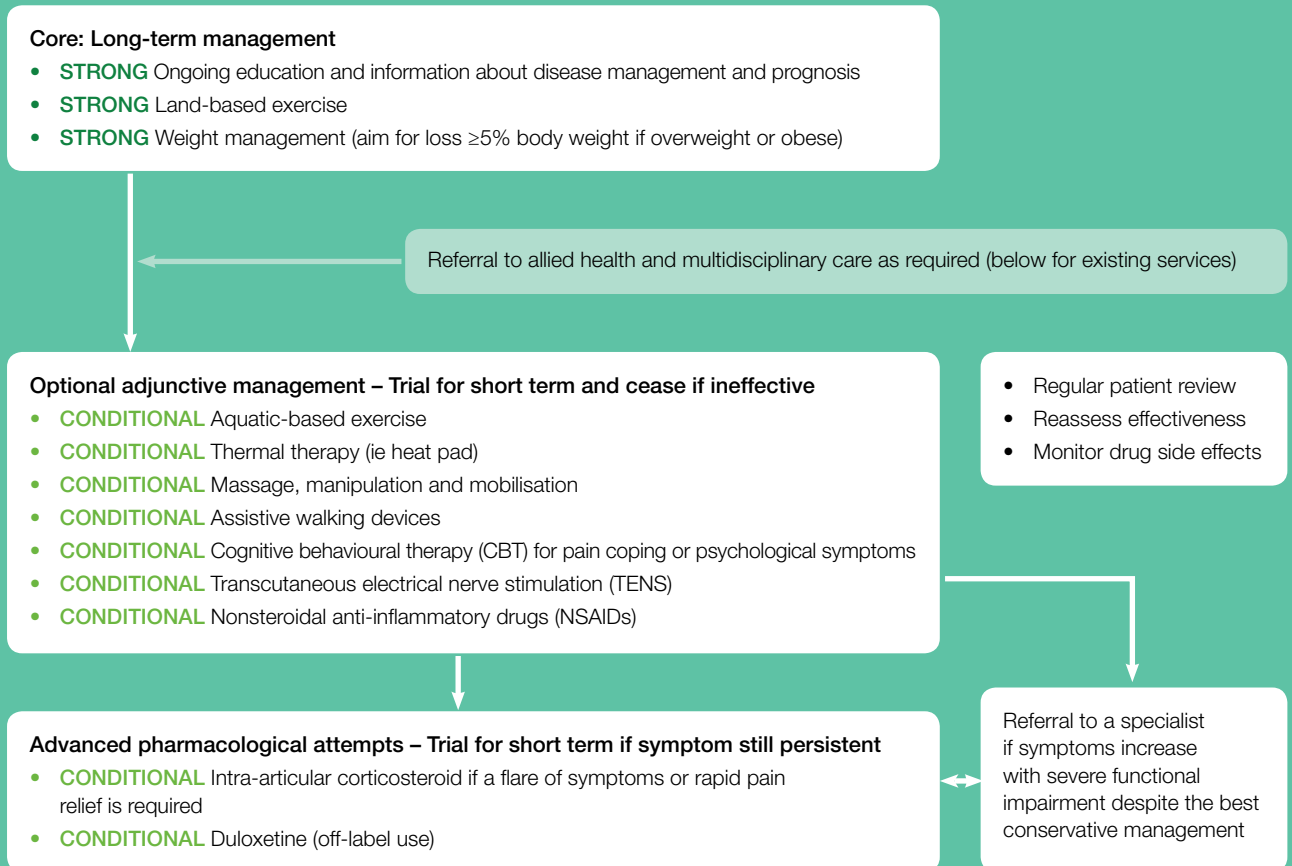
Core: Long-term management

- STRONG Ongoing education and information about disease management and prognosis
- STRONG Land-based exercise
- STRONG Weight management (aim for loss ≥5% body weight if overweight or obese)

Referral to allied health and multidisciplinary care as required (below for existing services)

Optional adjunctive management – Trial for short term and cease if ineffective

- CONDITIONAL Aquatic-based exercise
- CONDITIONAL Thermal therapy (ie heat pad)
- CONDITIONAL Massage, manipulation and mobilisation
- CONDITIONAL Assistive walking devices
- CONDITIONAL Cognitive behavioural therapy (CBT) for pain coping or psychological symptoms
- CONDITIONAL Transcutaneous electrical nerve stimulation (TENS)
- CONDITIONAL Nonsteroidal anti-inflammatory drugs (NSAIDs)

- Regular patient review
- Reassess effectiveness
- Monitor drug side effects

Advanced pharmacological attempts – Trial for short term if symptom still persistent

- CONDITIONAL Intra-articular corticosteroid if a flare of symptoms or rapid pain relief is required
- CONDITIONAL Duloxetine (off-label use)

Referral to a specialist if symptoms increase with severe functional impairment despite the best conservative management